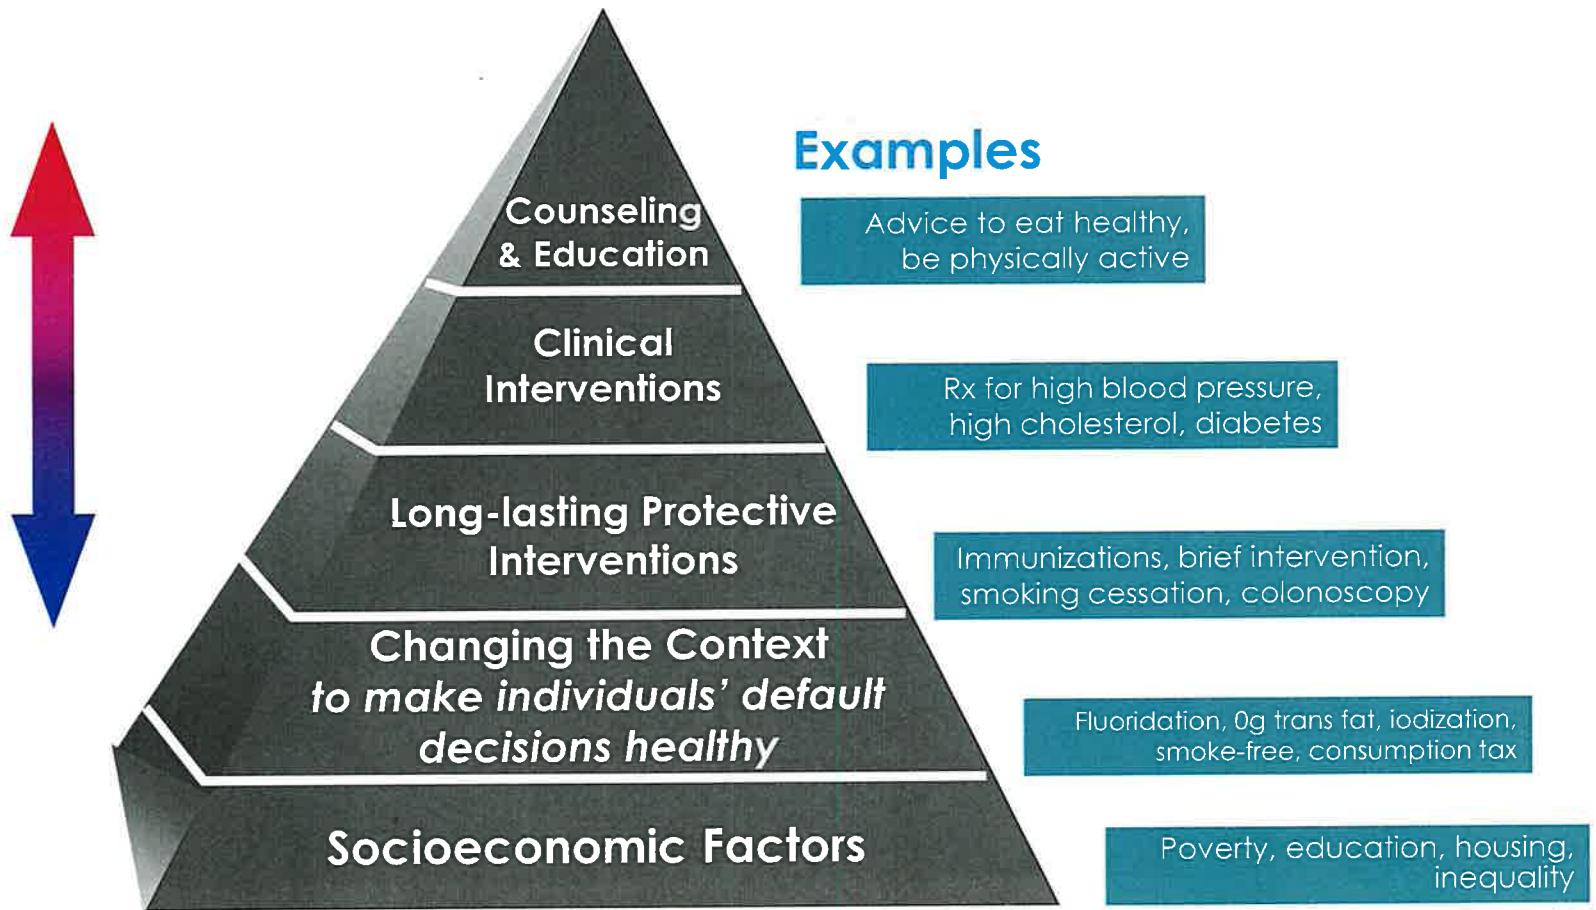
Counseling & Education

Clinical Interventions

Long-lasting Protective Interventions

Changing the Context *to make individuals' default decisions healthy*

Socioeconomic Factors

Examples

Advice to eat healthy, be physically active

Rx for high blood pressure, high cholesterol, diabetes

Immunizations, brief intervention, smoking cessation, colonoscopy

Fluoridation, 0g trans fat, iodization, smoke-free, consumption tax

Poverty, education, housing, inequality